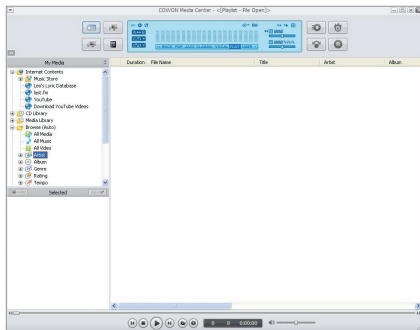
CDWON Media Center - <[Playlist - File Open]>

My Media

Internet Contents
Music Store
Leo's Lyric Database
last.fm
YouTube
Download YouTube Videos
CD Library
Media Library
Browse (Auto)
All Media
All Music
All Video
Artist
Album
Genre
Rating
Tempo

Selected

Duration
File Name
Title
Artist
Album

0:00:00